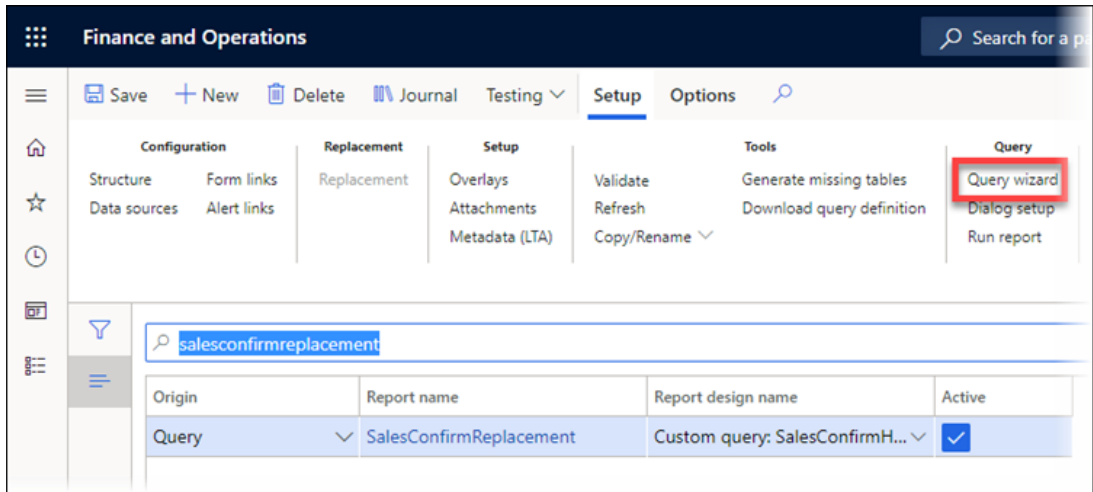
Finance and Operations

Search for a pa

Save + New Delete Journal Testing Setup Options

Configuration
Structure
Data sources
Form links
Alert links

Replacement
Replacement

Setup
Overlays
Attachments
Metadata (LTA)

Tools
Validate
Refresh
Copy/Rename
Generate missing tables
Download query definition

Query
Query wizard
Dialog setup
Run report

salesconfirmreplacement

| Origin | Report name | Report design name | Active |
|---|---|---|---|
| Query | SalesConfirmReplacement | Custom query: SalesConfirmH... | ✓ |